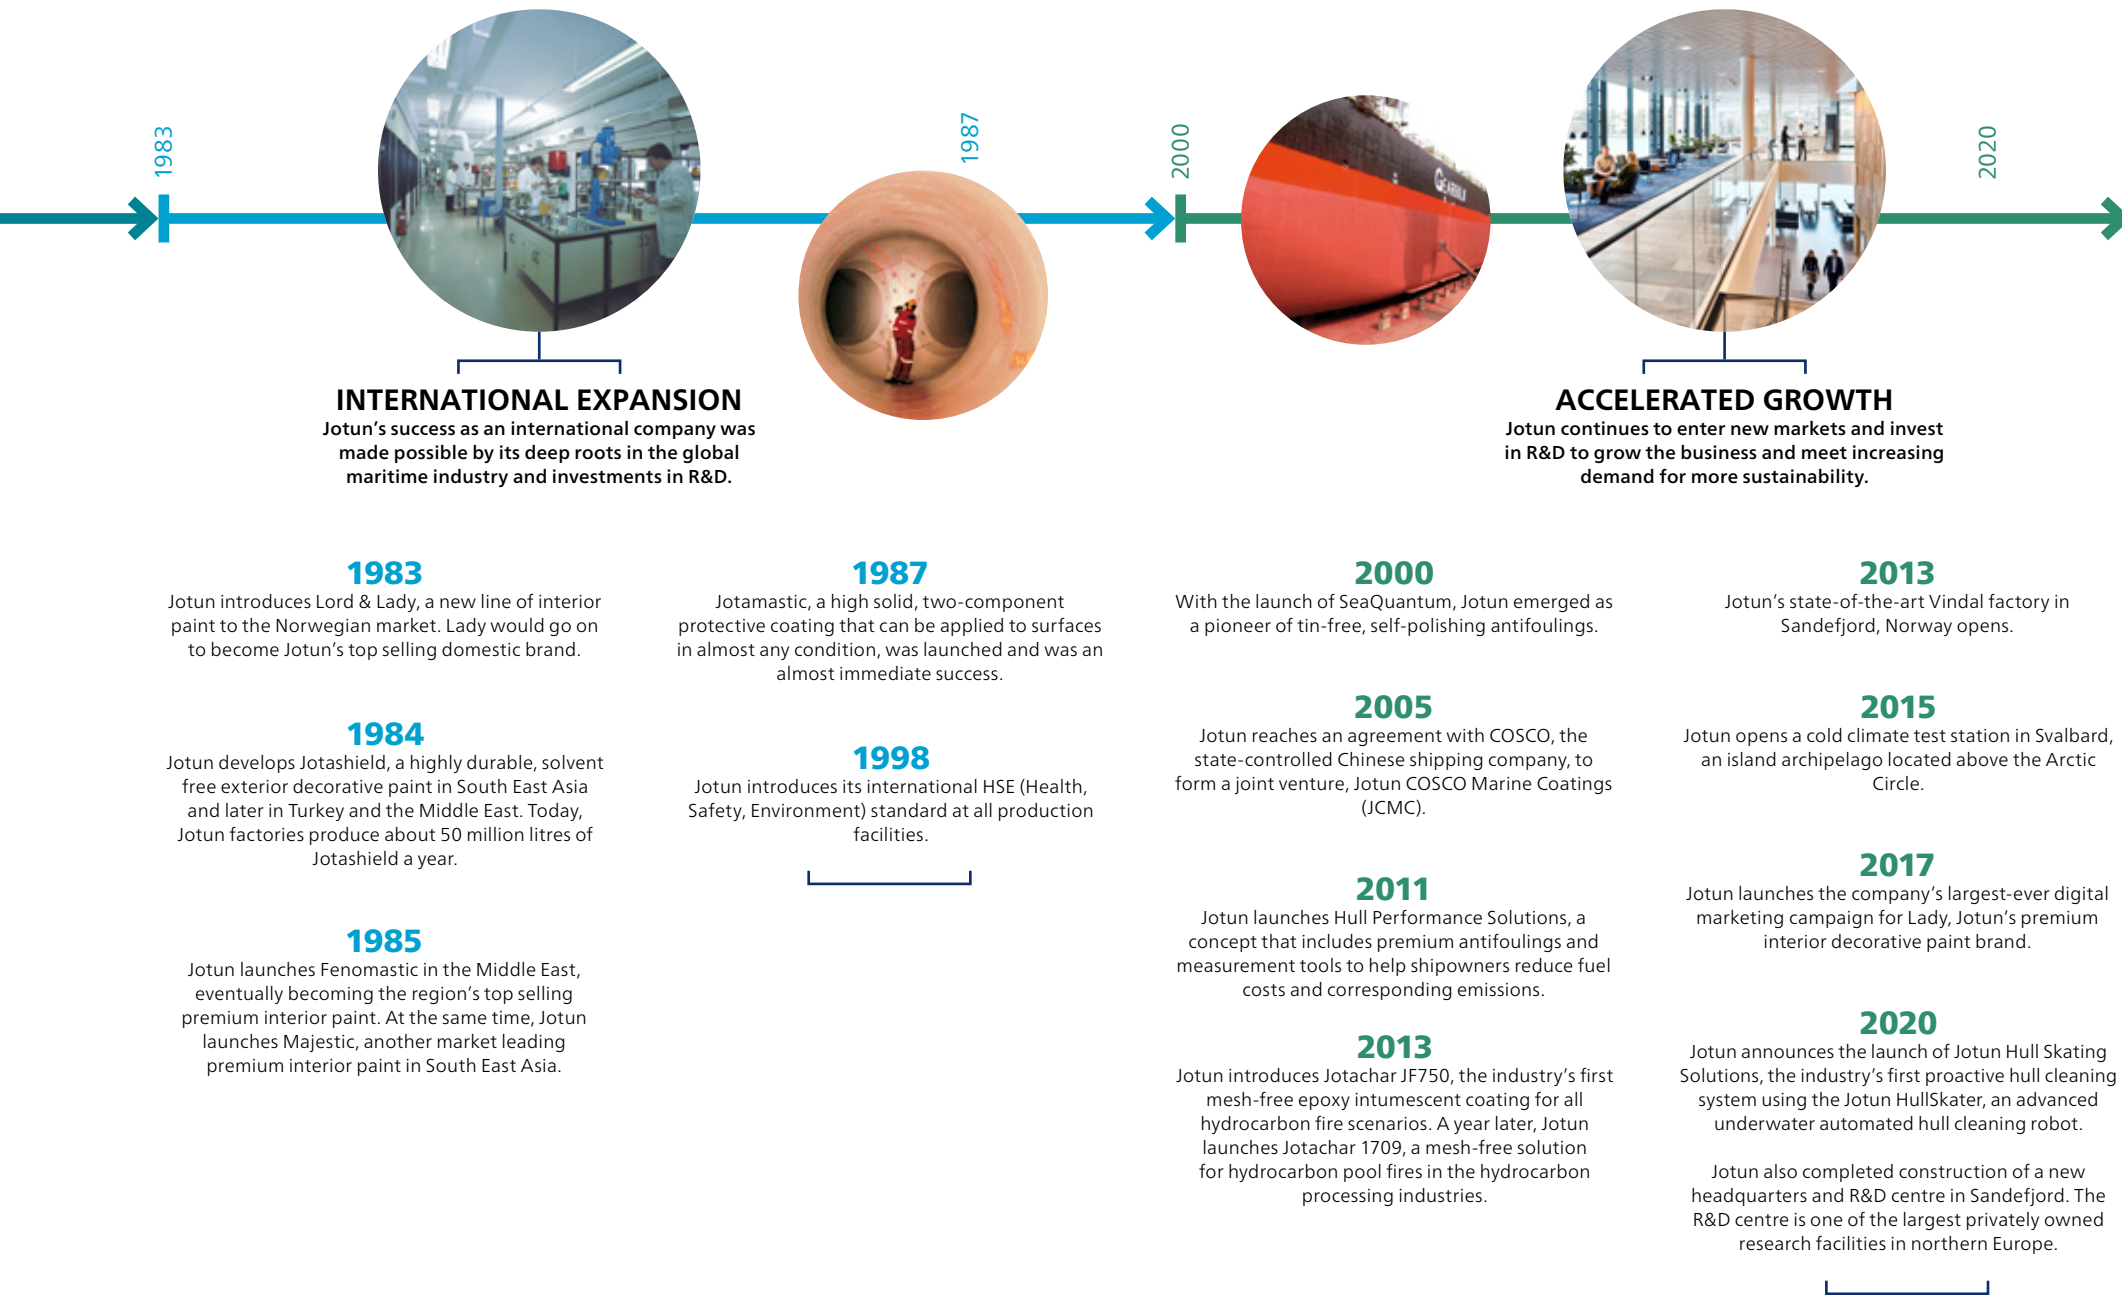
1983

1987

2000

2020

INTERNATIONAL EXPANSION
Jotun's success as an international company was made possible by its deep roots in the global maritime industry and investments in R&D.

ACCELERATED GROWTH
Jotun continues to enter new markets and invest in R&D to grow the business and meet increasing demand for more sustainability.

1983
Jotun introduces Lord & Lady, a new line of interior paint to the Norwegian market. Lady would go on to become Jotun's top selling domestic brand.

1984
Jotun develops Jotashield, a highly durable, solvent free exterior decorative paint in South East Asia and later in Turkey and the Middle East. Today, Jotun factories produce about 50 million litres of Jotashield a year.

1985
Jotun launches Fenomastic in the Middle East, eventually becoming the region's top selling premium interior paint. At the same time, Jotun launches Majestic, another market leading premium interior paint in South East Asia.

1987
Jotamastic, a high solid, two-component protective coating that can be applied to surfaces in almost any condition, was launched and was an almost immediate success.

1998
Jotun introduces its international HSE (Health, Safety, Environment) standard at all production facilities.

2000
With the launch of SeaQuantum, Jotun emerged as a pioneer of tin-free, self-polishing antifoulings.

2005
Jotun reaches an agreement with COSCO, the state-controlled Chinese shipping company, to form a joint venture, Jotun COSCO Marine Coatings (JCMC).

2011
Jotun launches Hull Performance Solutions, a concept that includes premium antifoulings and measurement tools to help shipowners reduce fuel costs and corresponding emissions.

2013
Jotun introduces Jotachar JF750, the industry's first mesh-free epoxy intumescent coating for all hydrocarbon fire scenarios. A year later, Jotun launches Jotachar 1709, a mesh-free solution for hydrocarbon pool fires in the hydrocarbon processing industries.

2013
Jotun's state-of-the-art Vindal factory in Sandefjord, Norway opens.

2015
Jotun opens a cold climate test station in Svalbard, an island archipelago located above the Arctic Circle.

2017
Jotun launches the company's largest-ever digital marketing campaign for Lady, Jotun's premium interior decorative paint brand.

2020
Jotun announces the launch of Jotun Hull Skating Solutions, the industry's first proactive hull cleaning system using the Jotun HullSkater, an advanced underwater automated hull cleaning robot.

Jotun also completed construction of a new headquarters and R&D centre in Sandefjord. The R&D centre is one of the largest privately owned research facilities in northern Europe.